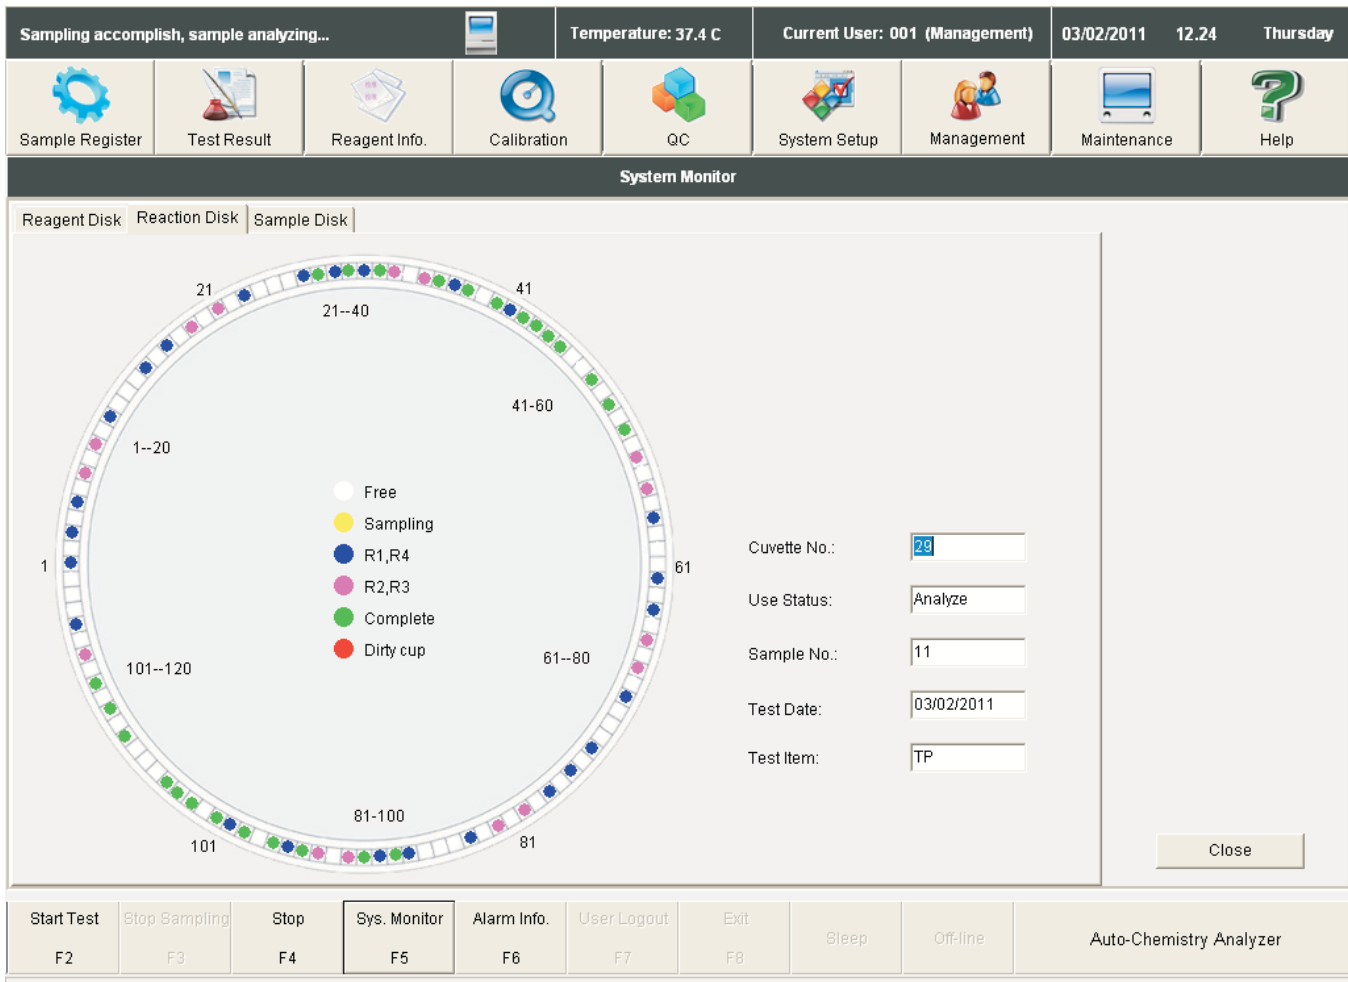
Sampling accomplish, sample analyzing...

Temperature: 37.4 C

Current User: 001 (Management)

03/02/2011 12.24 Thursday

Sample Register

Test Result

Reagent Info.

Calibration

QC

System Setup

Management

Maintenance

Help

System Monitor

Reagent Disk

Reaction Disk

Sample Disk

21

41

21--40

41-60

1--20

61

1

101--120

61--80

81-100

101

81

Free

Sampling

R1,R4

R2,R3

Complete

Dirty cup

Cuvette No.: 29

Use Status: Analyze

Sample No.: 11

Test Date: 03/02/2011

Test Item: TP

Close

Start Test F2

Stop Sampling F3

Stop F4

Sys. Monitor F5

Alarm Info. F6

User Logout F7

Exit F8

Sleep

Off-line

Auto-Chemistry Analyzer